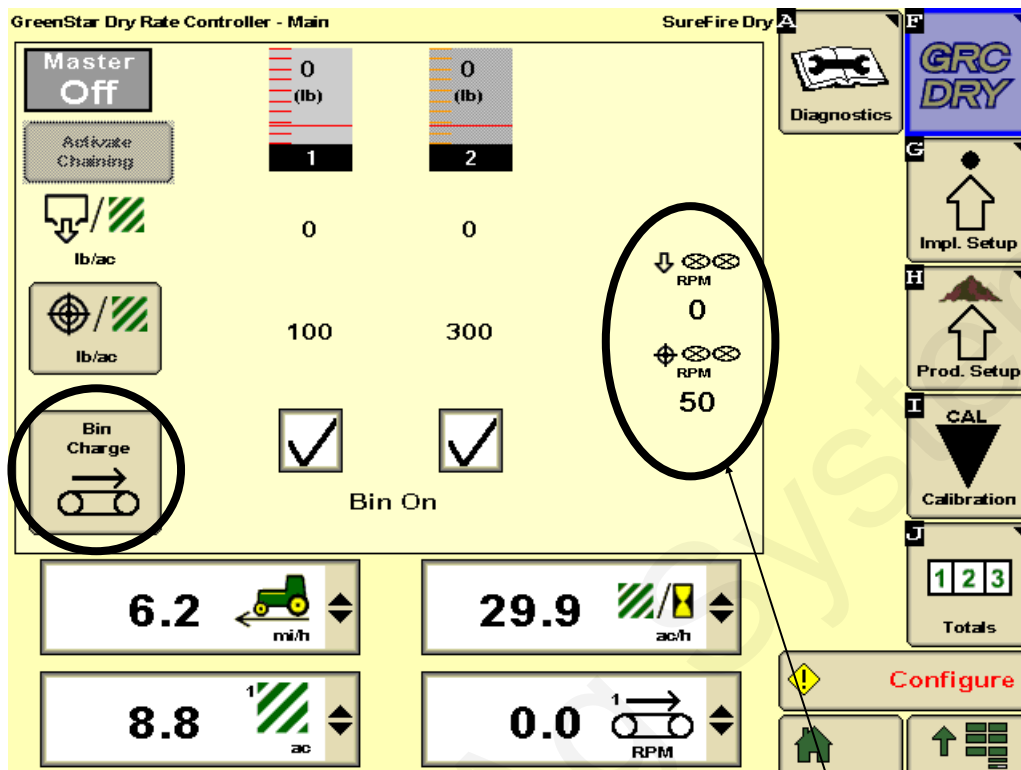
GreenStar Dry Rate Controller - Main

SureFire Dry

A

Diagnostics

F

GRC DRY

G

Impl. Setup

H

Prod. Setup

I

CAL

Calibration

J

1 2 3

Totals

Configure

Master Off

Activate Chaining

0 (lb)

1

0 (lb)

2

lb/ac

0

0

lb/ac

100

300

RPM

0

RPM

50

Bin Charge

Bin On

6.2

mi/h

29.9

ac/h

1

8.8

ac

0.0

1

RPM